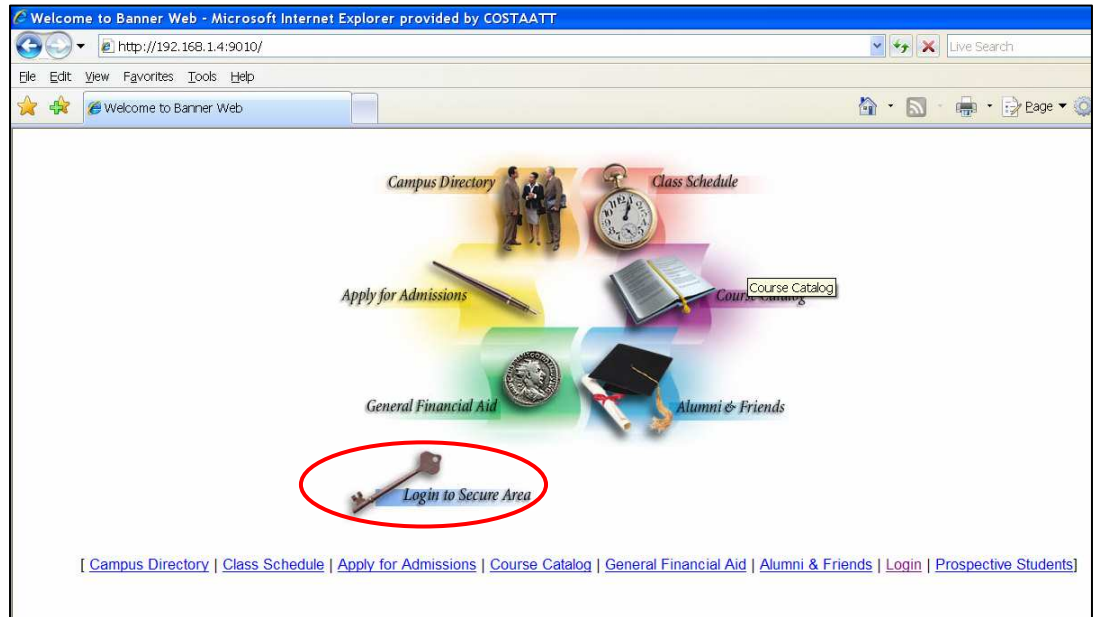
Welcome to Banner Web - Microsoft Internet Explorer provided by COSTAATT

http://192.168.1.4:9010/

Live Search

File Edit View Favorites Tools Help

Welcome to Banner Web

Page

Campus Directory

Class Schedule

Apply for Admissions

Course Catalog

Course Catalog

General Financial Aid

Alumni & Friends

Login to Secure Area

[ Campus Directory | Class Schedule | Apply for Admissions | Course Catalog | General Financial Aid | Alumni & Friends | Login | Prospective Students]